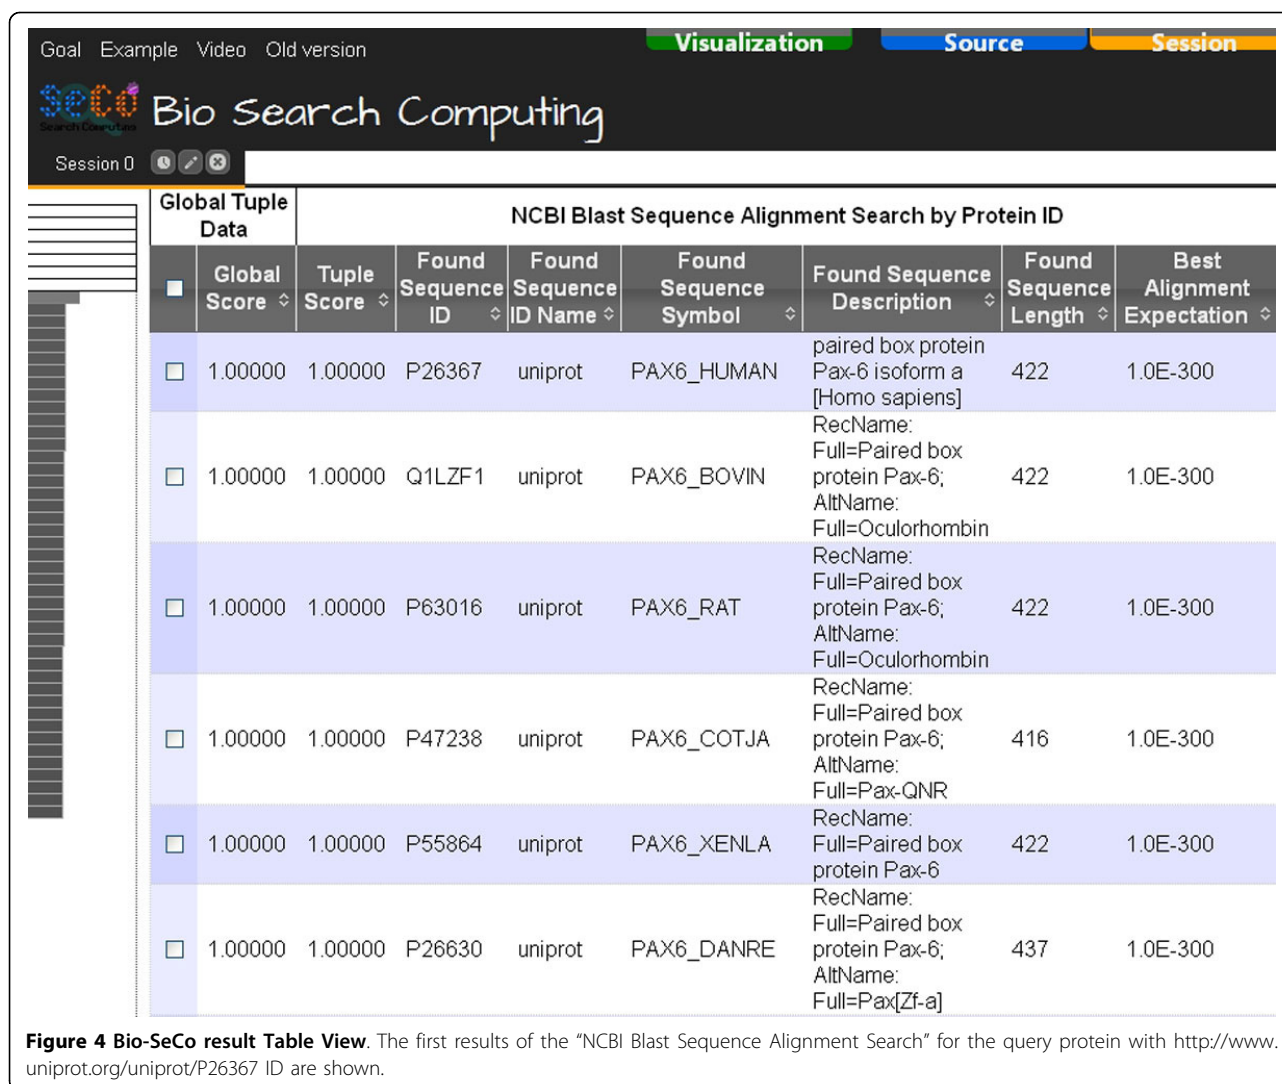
Goal Example Video Old version

Visualization Source Session

SeCo Search Computing Bio Search Computing

Session 0

| | Global Tuple Data | | NCBI Blast Sequence Alignment Search by Protein ID | | | | | |
|---|---|---|---|---|---|---|---|---|
| | Global Score | Tuple Score | Found Sequence ID | Found Sequence ID Name | Found Sequence Symbol | Found Sequence Description | Found Sequence Length | Best Alignment Expectation |
| | 1.00000 | 1.00000 | P26367 | uniprot | PAX6_HUMAN | paired box protein Pax-6 isoform a [Homo sapiens] | 422 | 1.0E-300 |
| | 1.00000 | 1.00000 | Q1LZF1 | uniprot | PAX6_BOVIN | RecName: Full=Paired box protein Pax-6; AltName: Full=Oculorhombin | 422 | 1.0E-300 |
| | 1.00000 | 1.00000 | P63016 | uniprot | PAX6_RAT | RecName: Full=Paired box protein Pax-6; AltName: Full=Oculorhombin | 422 | 1.0E-300 |
| | 1.00000 | 1.00000 | P47238 | uniprot | PAX6_COTJA | RecName: Full=Paired box protein Pax-6; AltName: Full=Pax-QNR | 416 | 1.0E-300 |
| | 1.00000 | 1.00000 | P55864 | uniprot | PAX6_XENLA | RecName: Full=Paired box protein Pax-6 | 422 | 1.0E-300 |
| | 1.00000 | 1.00000 | P26630 | uniprot | PAX6_DANRE | RecName: Full=Paired box protein Pax-6; AltName: Full=Pax[Zf-a] | 437 | 1.0E-300 |

**Figure 4 Bio-SeCo result Table View**. The first results of the "NCBI Blast Sequence Alignment Search" for the query protein with http://www.uniprot.org/uniprot/P26367 ID are shown.